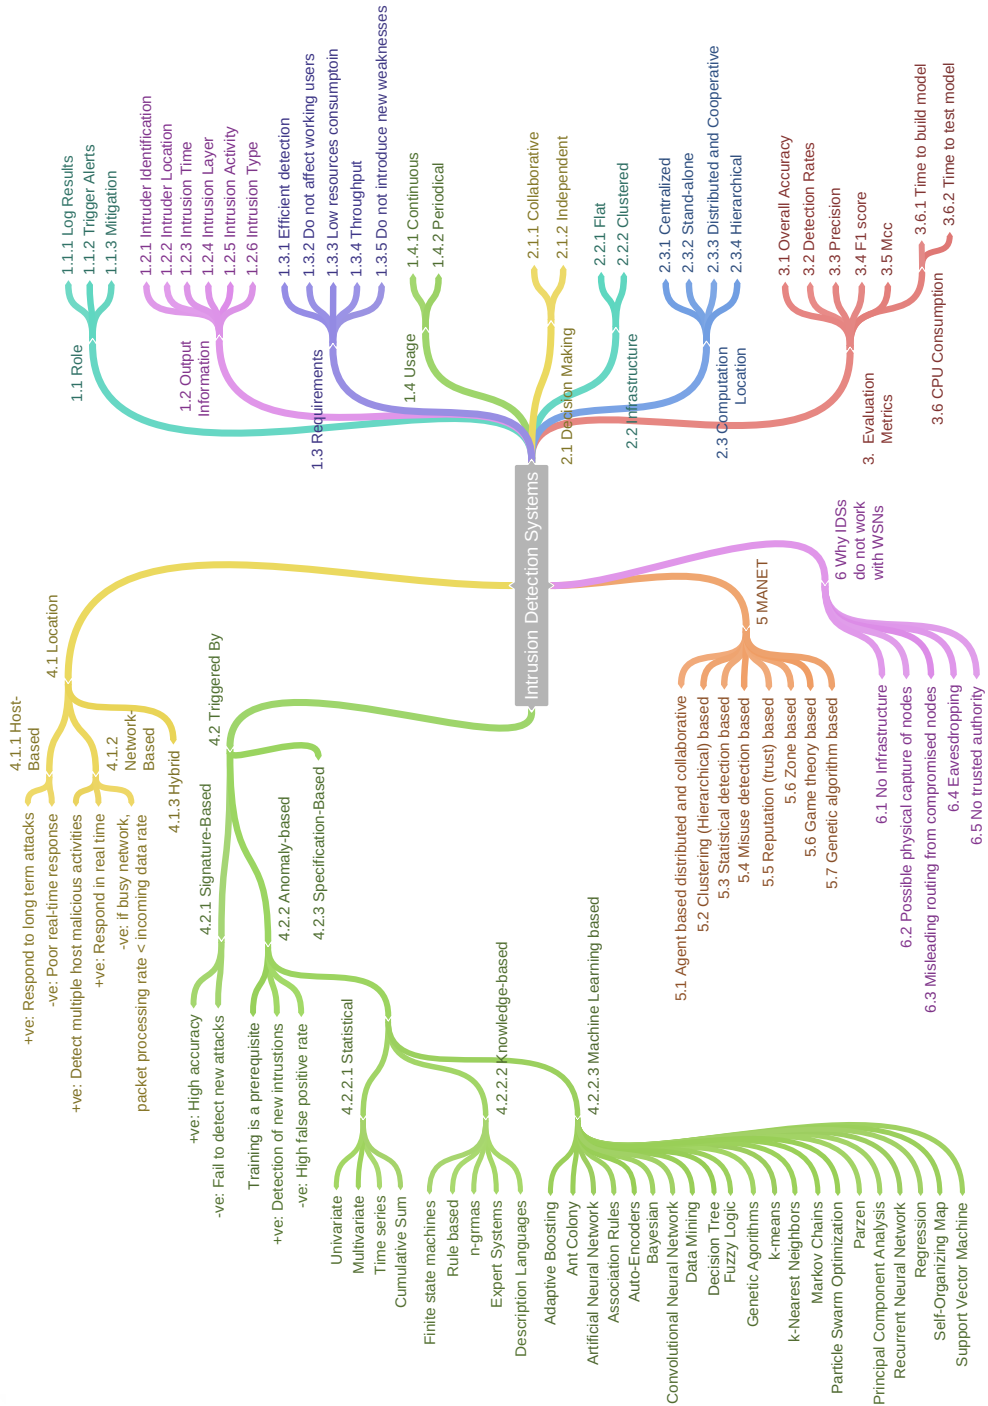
Intrusion Detection Systems

1.1 Role
1.1.1 Log Results
1.1.2 Trigger Alerts
1.1.3 Mitigation

1.2 Output Information
1.2.1 Intruder Identification
1.2.2 Intruder Location
1.2.3 Intrusion Time
1.2.4 Intrusion Layer
1.2.5 Intrusion Activity
1.2.6 Intrusion Type

1.3 Requirements
1.3.1 Efficient detection
1.3.2 Do not affect working users
1.3.3 Low resources consumptoin
1.3.4 Throughput
1.3.5 Do not introduce new weaknesses

1.4 Usage
1.4.1 Continuous
1.4.2 Periodical

2.1 Decision Making
2.1.1 Collaborative
2.1.2 Independent

2.2 Infrastructure
2.2.1 Flat
2.2.2 Clustered

2.3 Computation Location
2.3.1 Centralized
2.3.2 Stand-alone
2.3.3 Distributed and Cooperative
2.3.4 Hierarchical

3. Evaluation Metrics
3.1 Overall Accuracy
3.2 Detection Rates
3.3 Precision
3.4 F1 score
3.5 Mcc
3.6 CPU Consumption
3.6.1 Time to build model
3.6.2 Time to test model

4.1 Location
4.1.1 Host-Based
+ve: Respond to long term attacks
-ve: Poor real-time response
+ve: Detect multiple host malicious activities
4.1.2 Network-Based
+ve: Respond in real time
-ve: if busy network, packet processing rate < incoming data rate
4.1.3 Hybrid

4.2 Triggered By
4.2.1 Signature-Based
+ve: High accuracy
-ve: Fail to detect new attacks
4.2.2 Anomaly-based
Training is a prerequisite
+ve: Detection of new intrusions
-ve: High false positive rate
4.2.3 Specification-Based

4.2.2.1 Statistical
Univariate
Multivariate
Time series
Cumulative Sum

4.2.2.2 Knowledge-based
Finite state machines
Rule based
n-grmas
Expert Systems
Description Languages

4.2.2.3 Machine Learning based
Adaptive Boosting
Ant Colony
Artificial Neural Network
Association Rules
Auto-Encoders
Bayesian
Convolutional Neural Network
Data Mining
Decision Tree
Fuzzy Logic
Genetic Agorithms
k-means
k-Nearest Neighbors
Markov Chains
Particle Swarm Optimization
Parzen
Principal Component Analysis
Recurrent Neural Network
Regression
Self-Organizing Map
Support Vector Machine

5 MANET
5.1 Agent based distributed and collaborative
5.2 Clustering (Hierarchical) based
5.3 Statistical detection based
5.4 Misuse detection based
5.5 Reputation (trust) based
5.6 Zone based
5.6 Game theory based
5.7 Genetic algorithm based

6 Why IDSs do not work with WSNs
6.1 No Infrastructure
6.2 Possible physical capture of nodes
6.3 Misleading routing from compromised nodes
6.4 Eavesdropping
6.5 No trusted authority